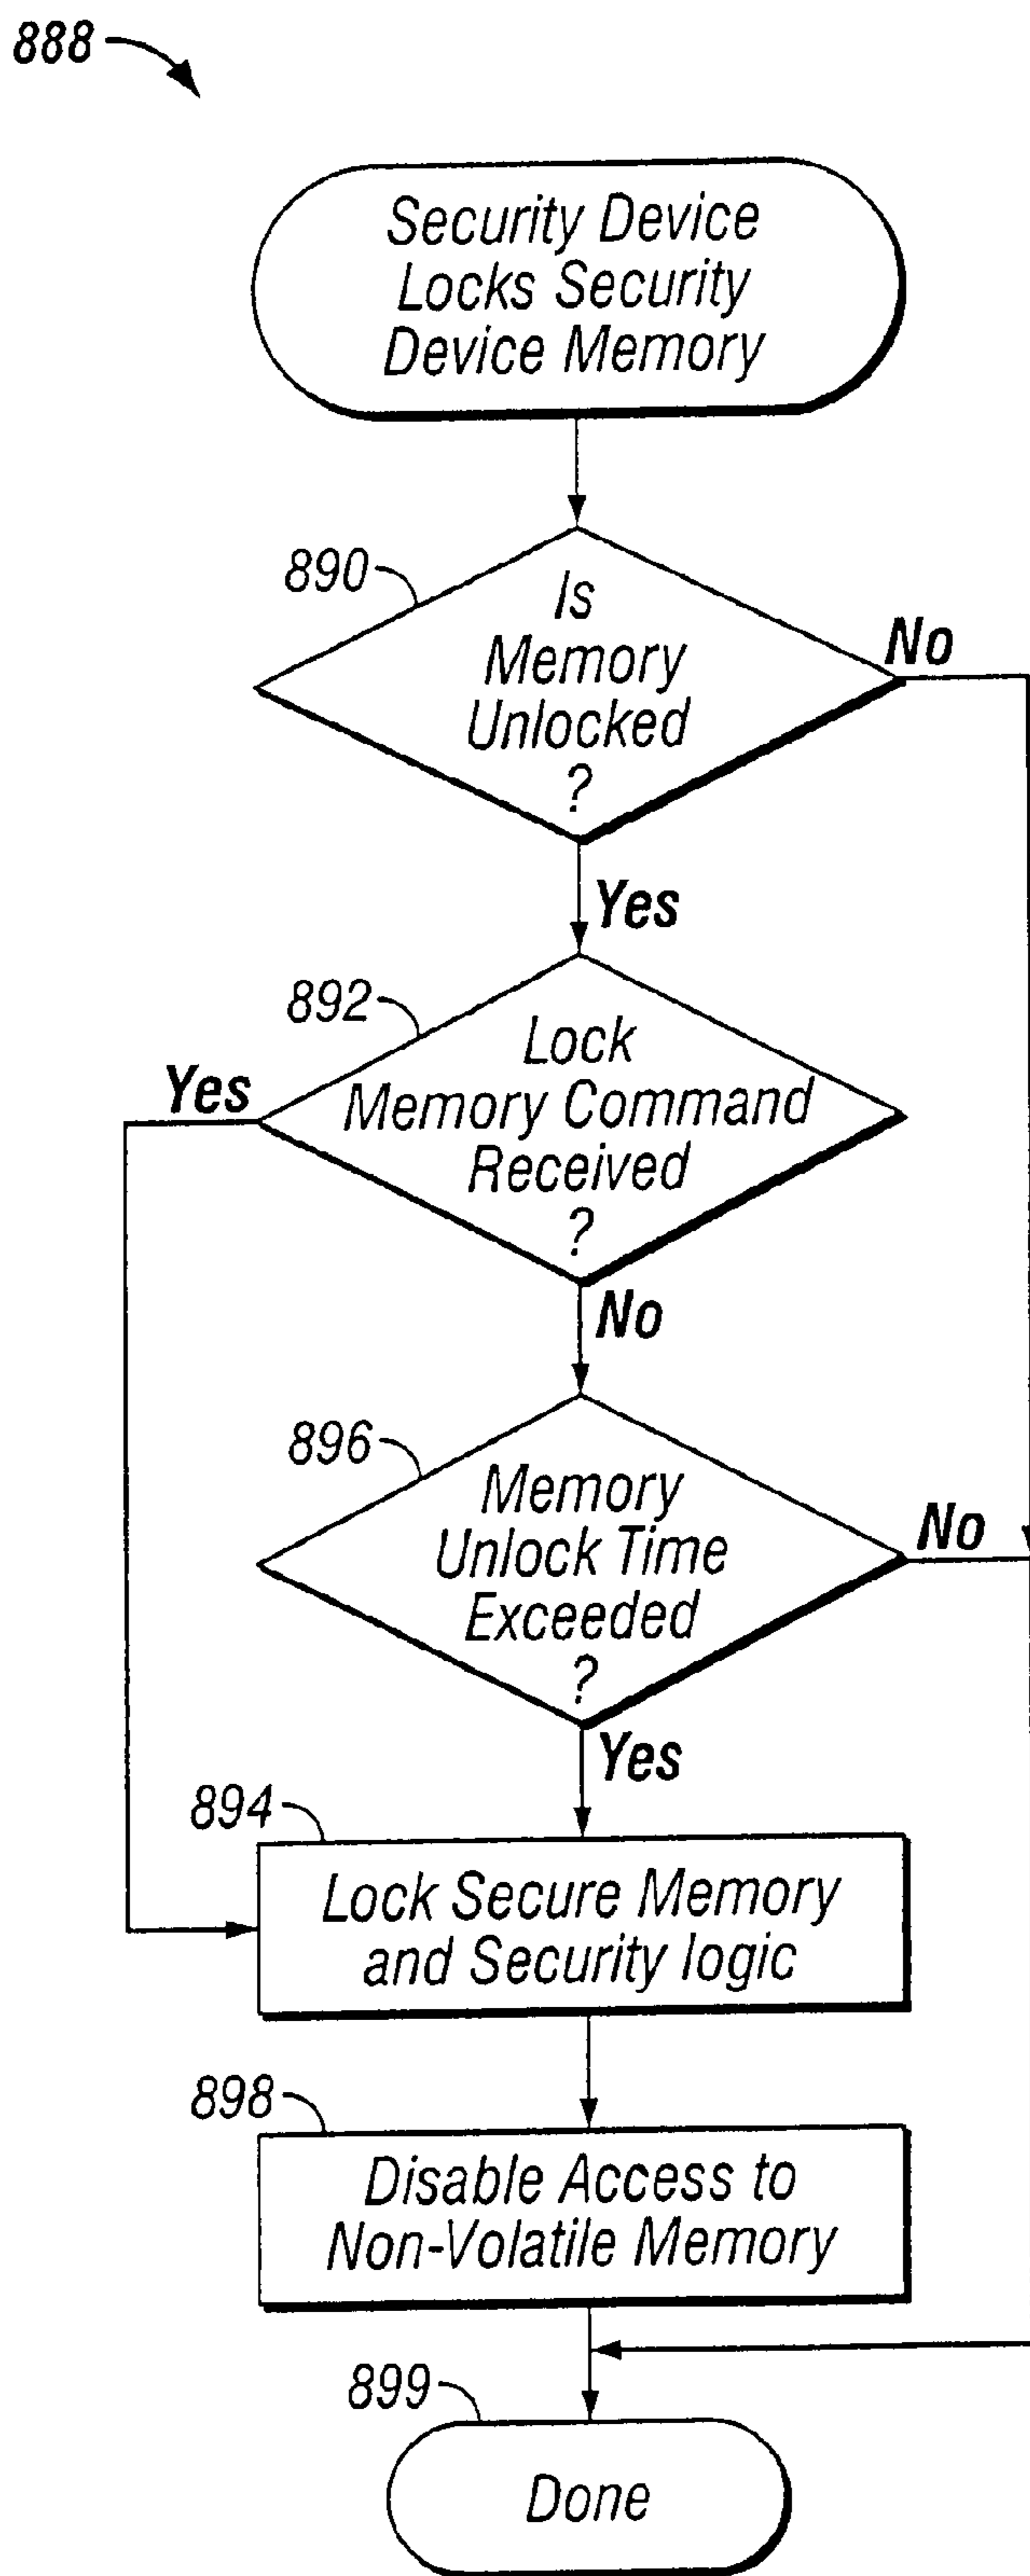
888

Security Device Locks Security Device Memory

890

Is Memory Unlocked ?

No

Yes

892

Lock Memory Command Received ?

Yes

No

896

Memory Unlock Time Exceeded ?

No

Yes

894

Lock Secure Memory and Security logic

898

Disable Access to Non-Volatile Memory

899

Done